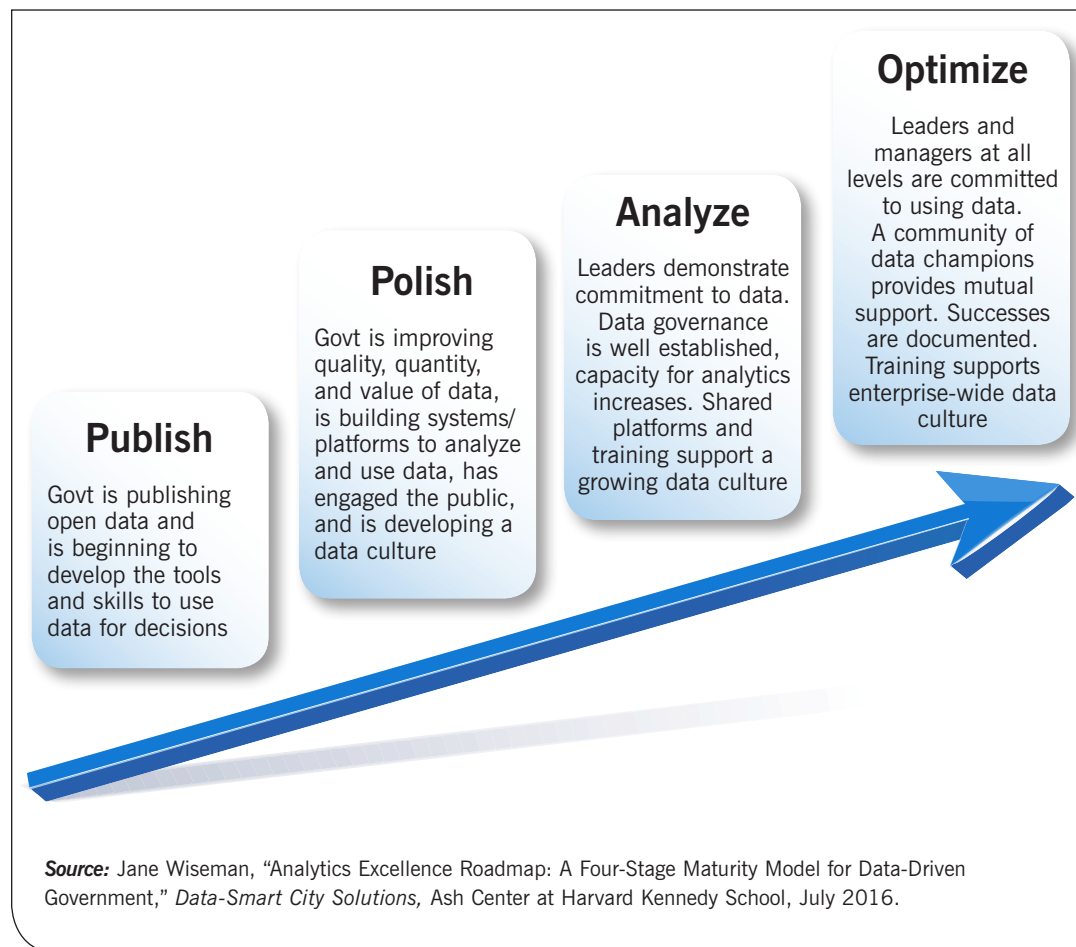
Publish

Govt is publishing open data and is beginning to develop the tools and skills to use data for decisions

Polish

Govt is improving quality, quantity, and value of data, is building systems/ platforms to analyze and use data, has engaged the public, and is developing a data culture

Analyze

Leaders demonstrate commitment to data. Data governance is well established, capacity for analytics increases. Shared platforms and training support a growing data culture

Optimize

Leaders and managers at all levels are committed to using data. A community of data champions provides mutual support. Successes are documented. Training supports enterprise-wide data culture

*Source:* Jane Wiseman, "Analytics Excellence Roadmap: A Four-Stage Maturity Model for Data-Driven Government," *Data-Smart City Solutions,* Ash Center at Harvard Kennedy School, July 2016.